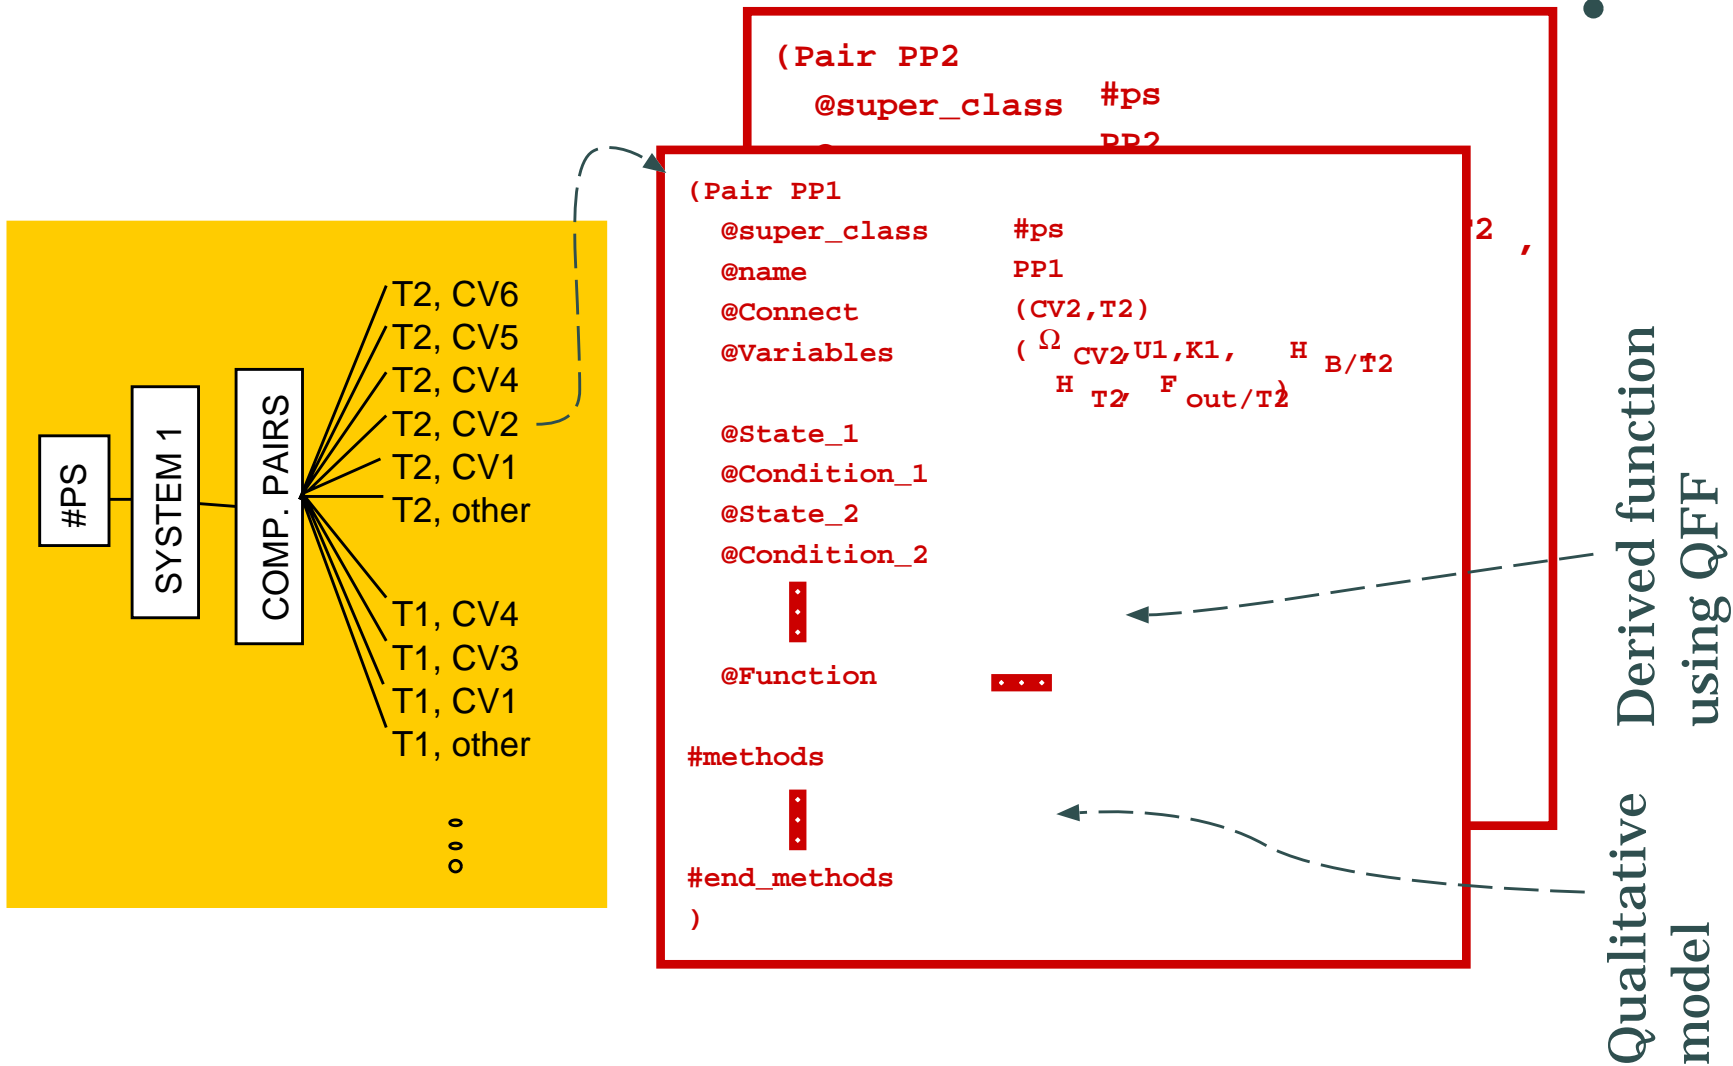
#PS
SYSTEM 1
COMP. PAIRS
T2, CV6
T2, CV5
T2, CV4
T2, CV2
T2, CV1
T2, other
T1, CV4
T1, CV3
T1, CV1
T1, other

(Pair PP2
@super_class #ps
PP2
2 ,

(Pair PP1
@super_class #ps
@name PP1
@Connect (CV2,T2)
@Variables ( $\Omega$ CV2, U1,K1, H B/T2 H T2, F out/T2)

@State_1
@Condition_1
@State_2
@Condition_2

@Function

#methods

#end_methods
)

Derived function using QFF

Qualitative model